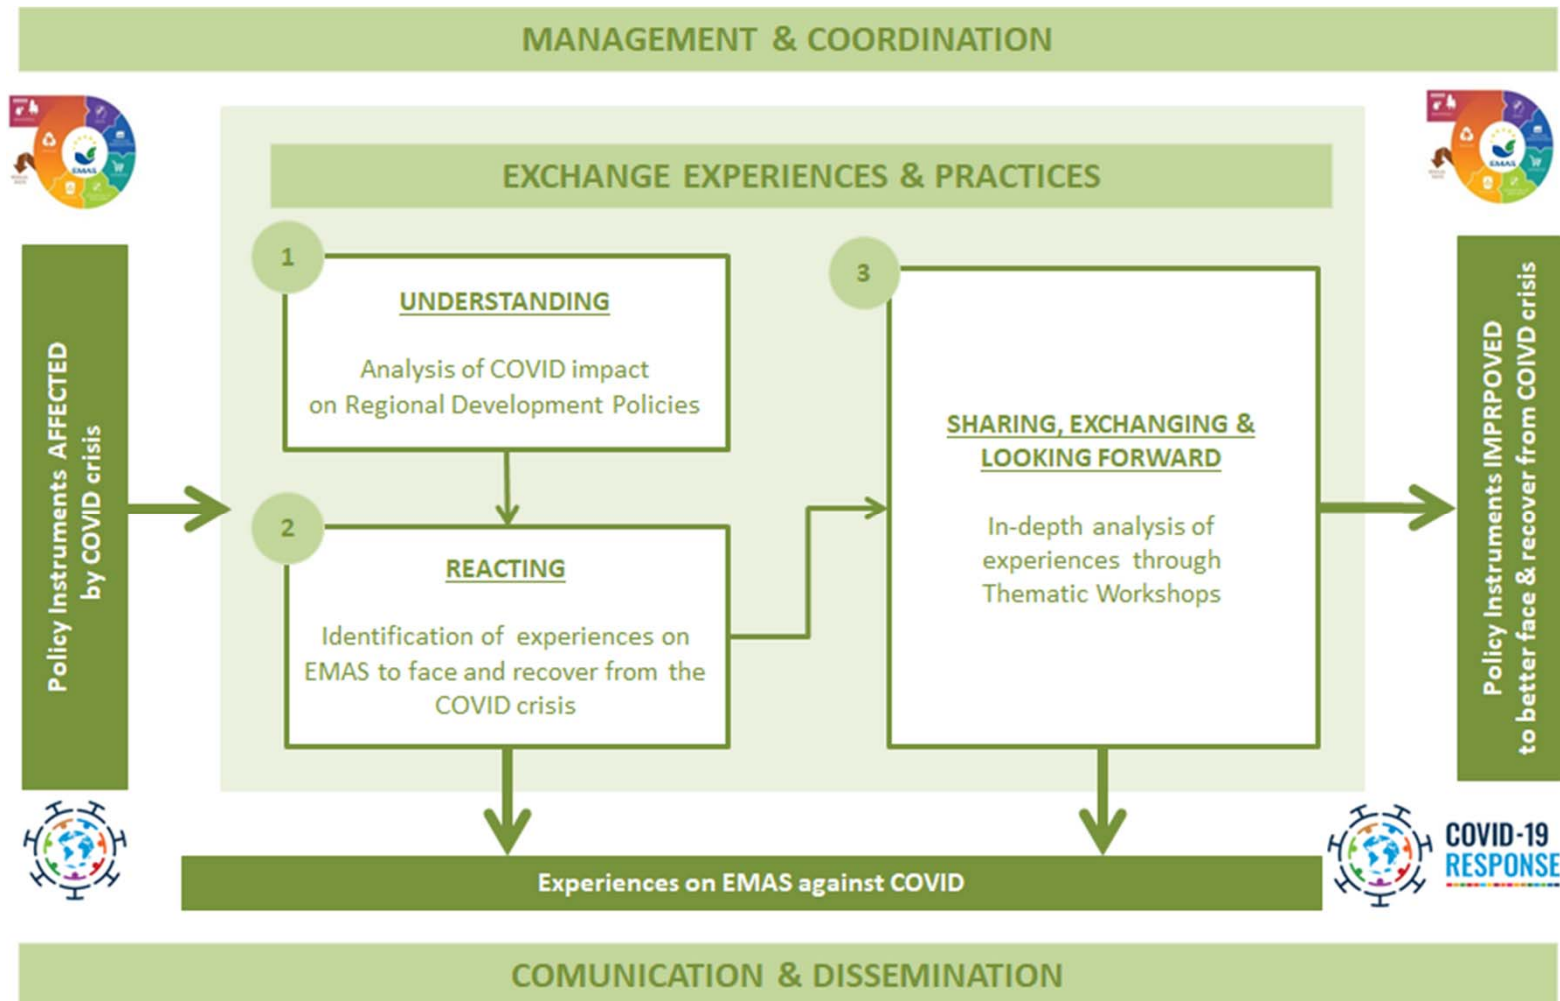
MANAGEMENT & COORDINATION

EMAS

EXCHANGE EXPERIENCES & PRACTICES

Policy Instruments AFFECTED by COVID crisis

1

UNDERSTANDING

Analysis of COVID impact on Regional Development Policies

2

REACTING

Identification of experiences on EMAS to face and recover from the COVID crisis

3

SHARING, EXCHANGING & LOOKING FORWARD

In-depth analysis of experiences through Thematic Workshops

Policy Instruments IMPRPOVED to better face & recover from COIVD crisis

EMAS

Experiences on EMAS against COVID

COVID-19 RESPONSE

COMUNICATION & DISSEMINATION